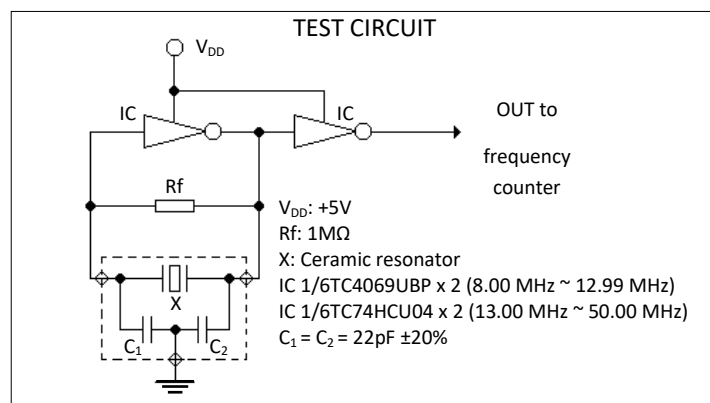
TEST CIRCUIT

$V_{DD}$

IC

IC

OUT to

frequency counter

Rf

$V_{DD}$: +5V
Rf: 1MΩ
X: Ceramic resonator
IC 1/6TC4069UBP x 2 (8.00 MHz ~ 12.99 MHz)
IC 1/6TC74HCU04 x 2 (13.00 MHz ~ 50.00 MHz)
$C_1 = C_2$ = 22pF ±20%

X

$C_1$

$C_2$